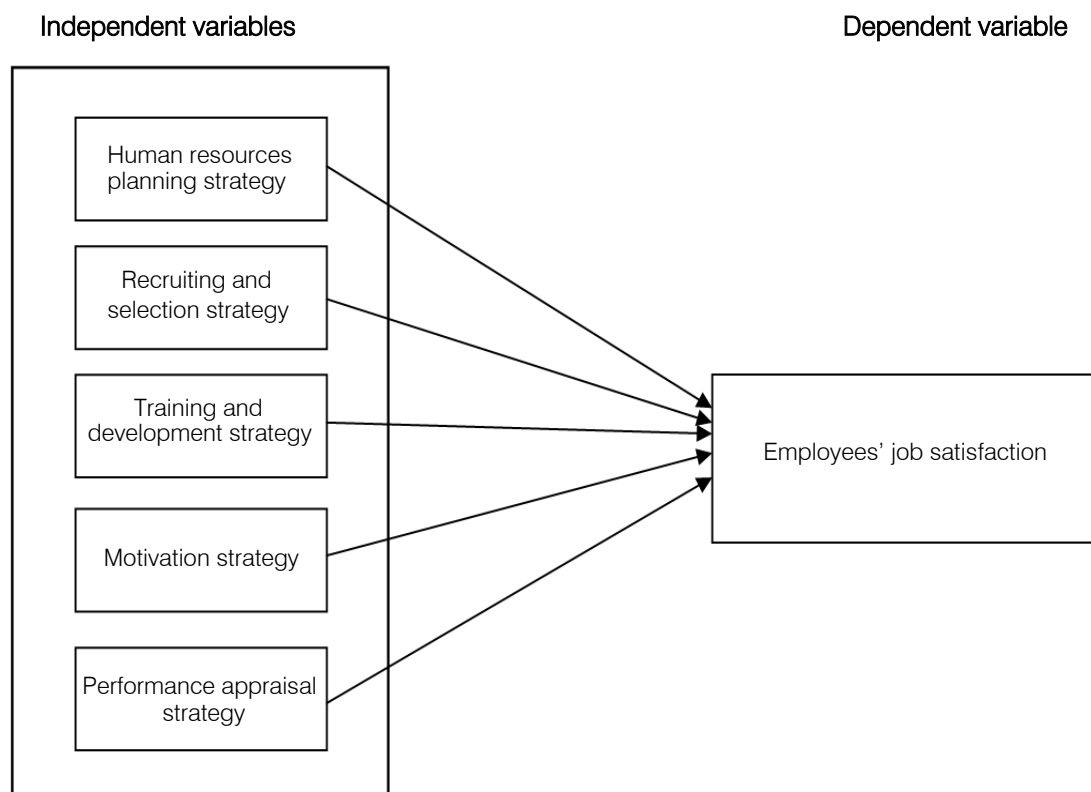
Independent variables

Dependent variable

Human resources planning strategy

Recruiting and selection strategy

Training and development strategy

Motivation strategy

Performance appraisal strategy

Employees' job satisfaction